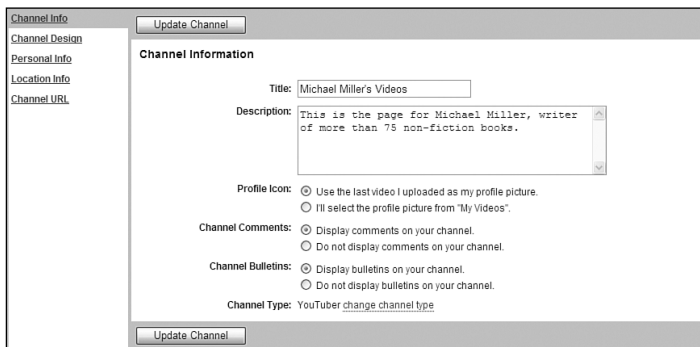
Channel Info
Channel Design
Personal Info
Location Info
Channel URL

Update Channel

Channel Information

Title: Michael Miller's Videos

Description: This is the page for Michael Miller, writer of more than 75 non-fiction books.

Profile Icon: Use the last video I uploaded as my profile picture.
I'll select the profile picture from "My Videos".

Channel Comments: Display comments on your channel.
Do not display comments on your channel.

Channel Bulletins: Display bulletins on your channel.
Do not display bulletins on your channel.

Channel Type: YouTuber change channel type

Update Channel